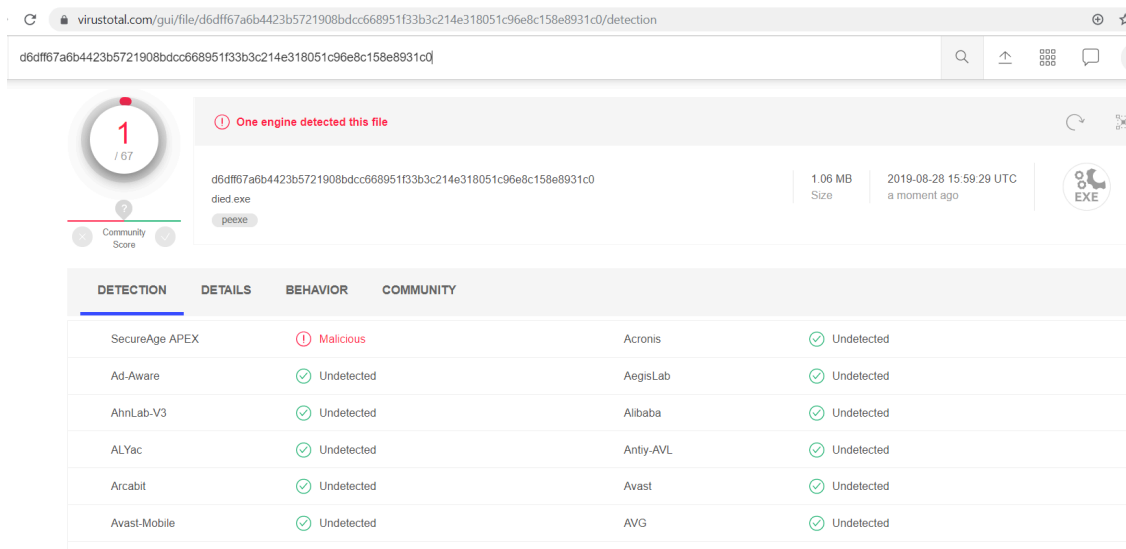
virustotal.com/gui/file/d6dff67a6b4423b5721908bdcc668951f33b3c214e318051c96e8c158e8931c0/detection

d6dff67a6b4423b5721908bdcc668951f33b3c214e318051c96e8c158e8931c0

1
/ 67

Community Score

One engine detected this file

d6dff67a6b4423b5721908bdcc668951f33b3c214e318051c96e8c158e8931c0
died.exe
peexe

1.06 MB
Size

2019-08-28 15:59:29 UTC
a moment ago

EXE

DETECTION DETAILS BEHAVIOR COMMUNITY

| | | | |
|---|---|---|---|
| SecureAge APEX | Malicious | Acronis | Undetected |
| Ad-Aware | Undetected | AegisLab | Undetected |
| AhnLab-V3 | Undetected | Alibaba | Undetected |
| ALYac | Undetected | Antiy-AVL | Undetected |
| Arcabit | Undetected | Avast | Undetected |
| Avast-Mobile | Undetected | AVG | Undetected |